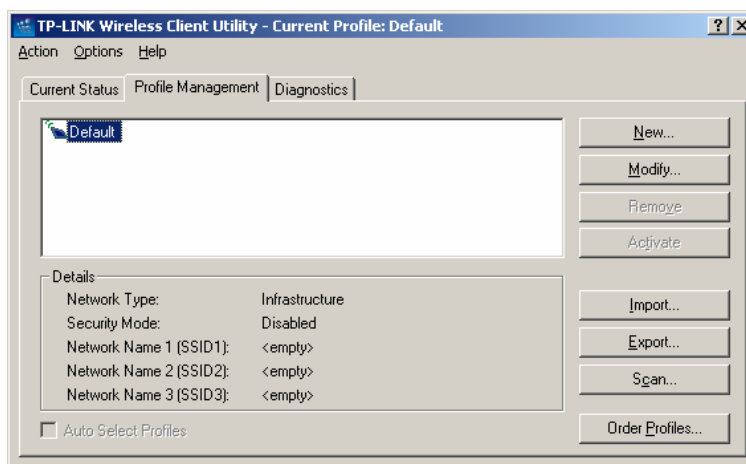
TP-LINK Wireless Client Utility - Current Profile: Default

? X

Action Options Help

Current Status | Profile Management | Diagnostics

Default

New...

Modify...

Remove

Activate

Details

| | |
|---|---|
| Network Type: | Infrastructure |
| Security Mode: | Disabled |
| Network Name 1 (SSID1): | <empty> |
| Network Name 2 (SSID2): | <empty> |
| Network Name 3 (SSID3): | <empty> |

Import...

Export...

Scan...

Auto Select Profiles

Order Profiles...